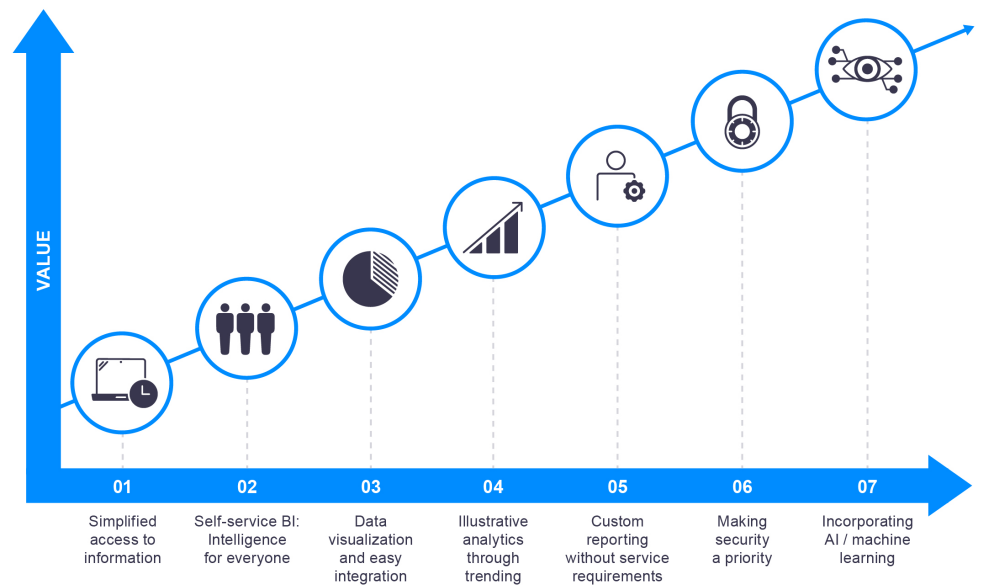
VALUE

01
Simplified access to information

02
Self-service BI: Intelligence for everyone

03
Data visualization and easy integration

04
Illustrative analytics through trending

05
Custom reporting without service requirements

06
Making security a priority

07
Incorporating AI / machine learning